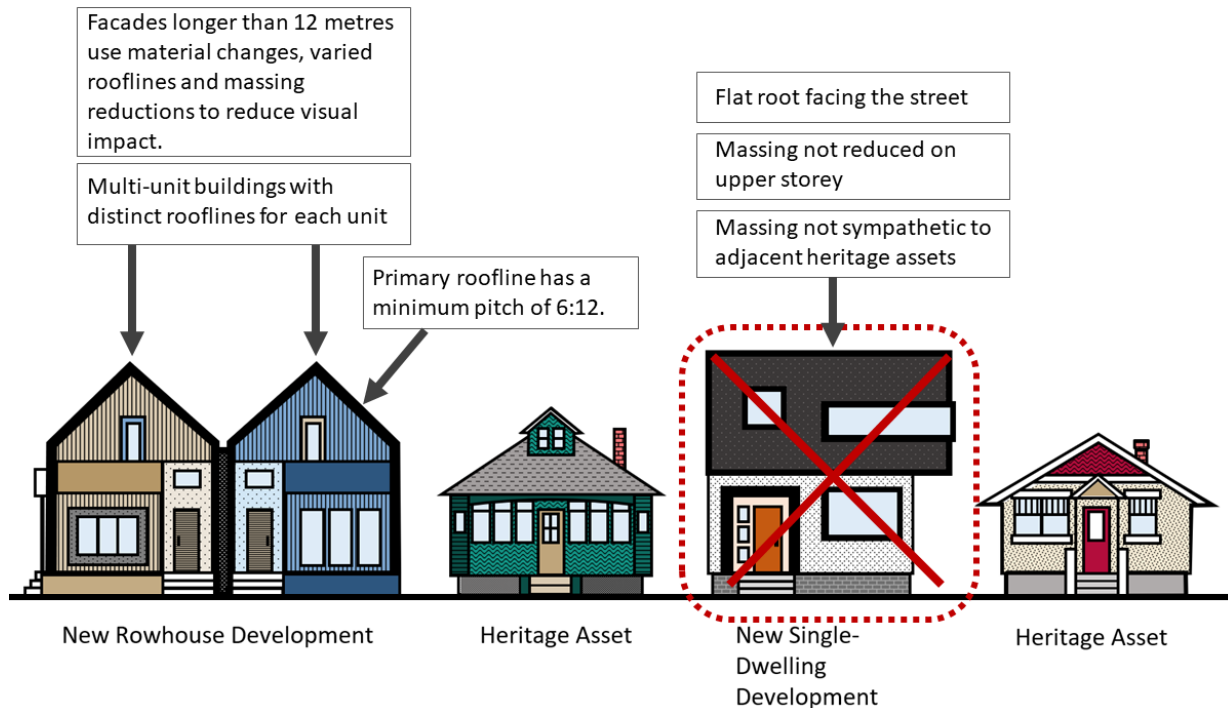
Facades longer than 12 metres use material changes, varied rooflines and massing reductions to reduce visual impact.

Multi-unit buildings with distinct rooflines for each unit

Primary roofline has a minimum pitch of 6:12.

Flat root facing the street

Massing not reduced on upper storey

Massing not sympathetic to adjacent heritage assets

New Rowhouse Development

Heritage Asset

New Single-Dwelling Development

Heritage Asset